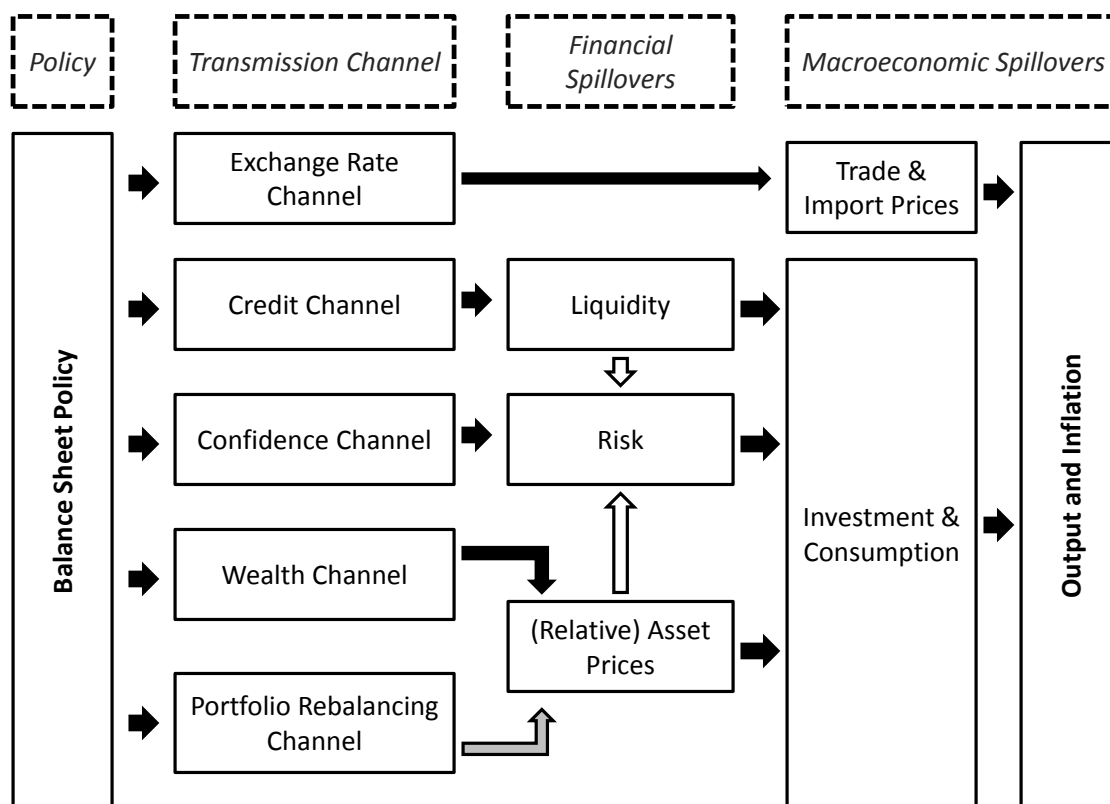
Policy

Transmission Channel

Financial Spillovers

Macroeconomic Spillovers

Balance Sheet Policy

Exchange Rate Channel

Trade & Import Prices

Credit Channel

Liquidity

Confidence Channel

Risk

Investment & Consumption

Wealth Channel

(Relative) Asset Prices

Portfolio Rebalancing Channel

Output and Inflation